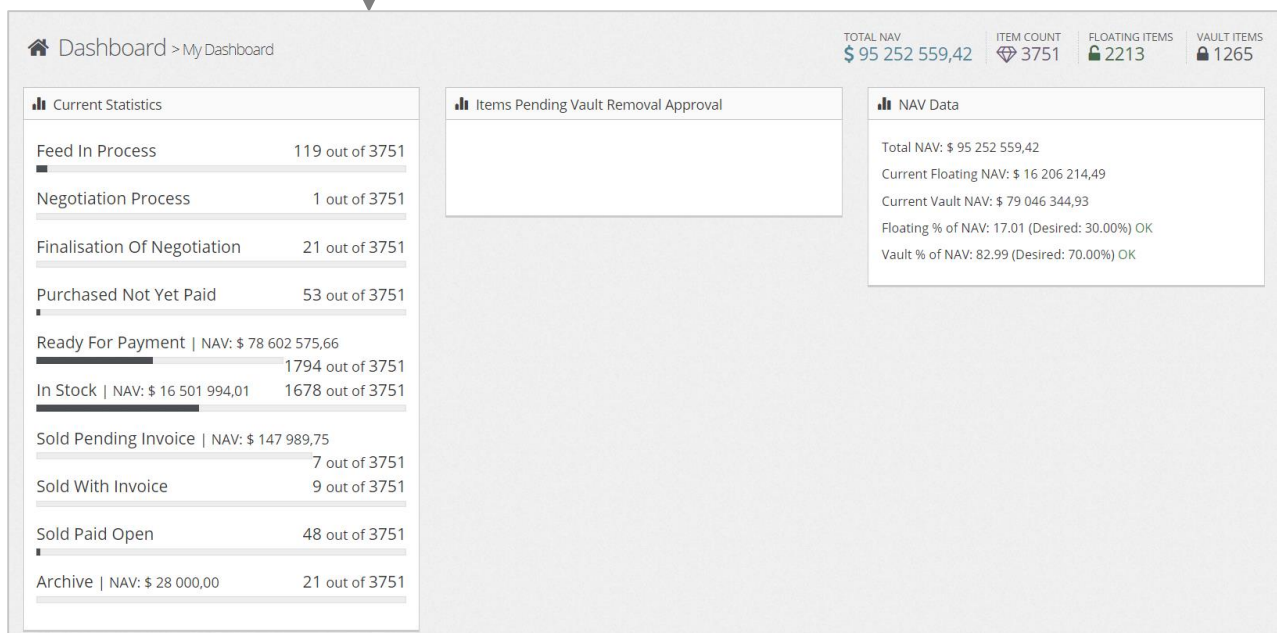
Dashboard > My Dashboard

TOTAL NAV
$ 95 252 559,42

ITEM COUNT
3751

FLOATING ITEMS
2213

VAULT ITEMS
1265

Current Statistics

Feed In Process 119 out of 3751

Negotiation Process 1 out of 3751

Finalisation Of Negotiation 21 out of 3751

Purchased Not Yet Paid 53 out of 3751

Ready For Payment | NAV: $ 78 602 575,66 1794 out of 3751

In Stock | NAV: $ 16 501 994,01 1678 out of 3751

Sold Pending Invoice | NAV: $ 147 989,75 7 out of 3751

Sold With Invoice 9 out of 3751

Sold Paid Open 48 out of 3751

Archive | NAV: $ 28 000,00 21 out of 3751

Items Pending Vault Removal Approval

NAV Data

Total NAV: $ 95 252 559,42

Current Floating NAV: $ 16 206 214,49

Current Vault NAV: $ 79 046 344,93

Floating % of NAV: 17.01 (Desired: 30.00%) OK

Vault % of NAV: 82.99 (Desired: 70.00%) OK